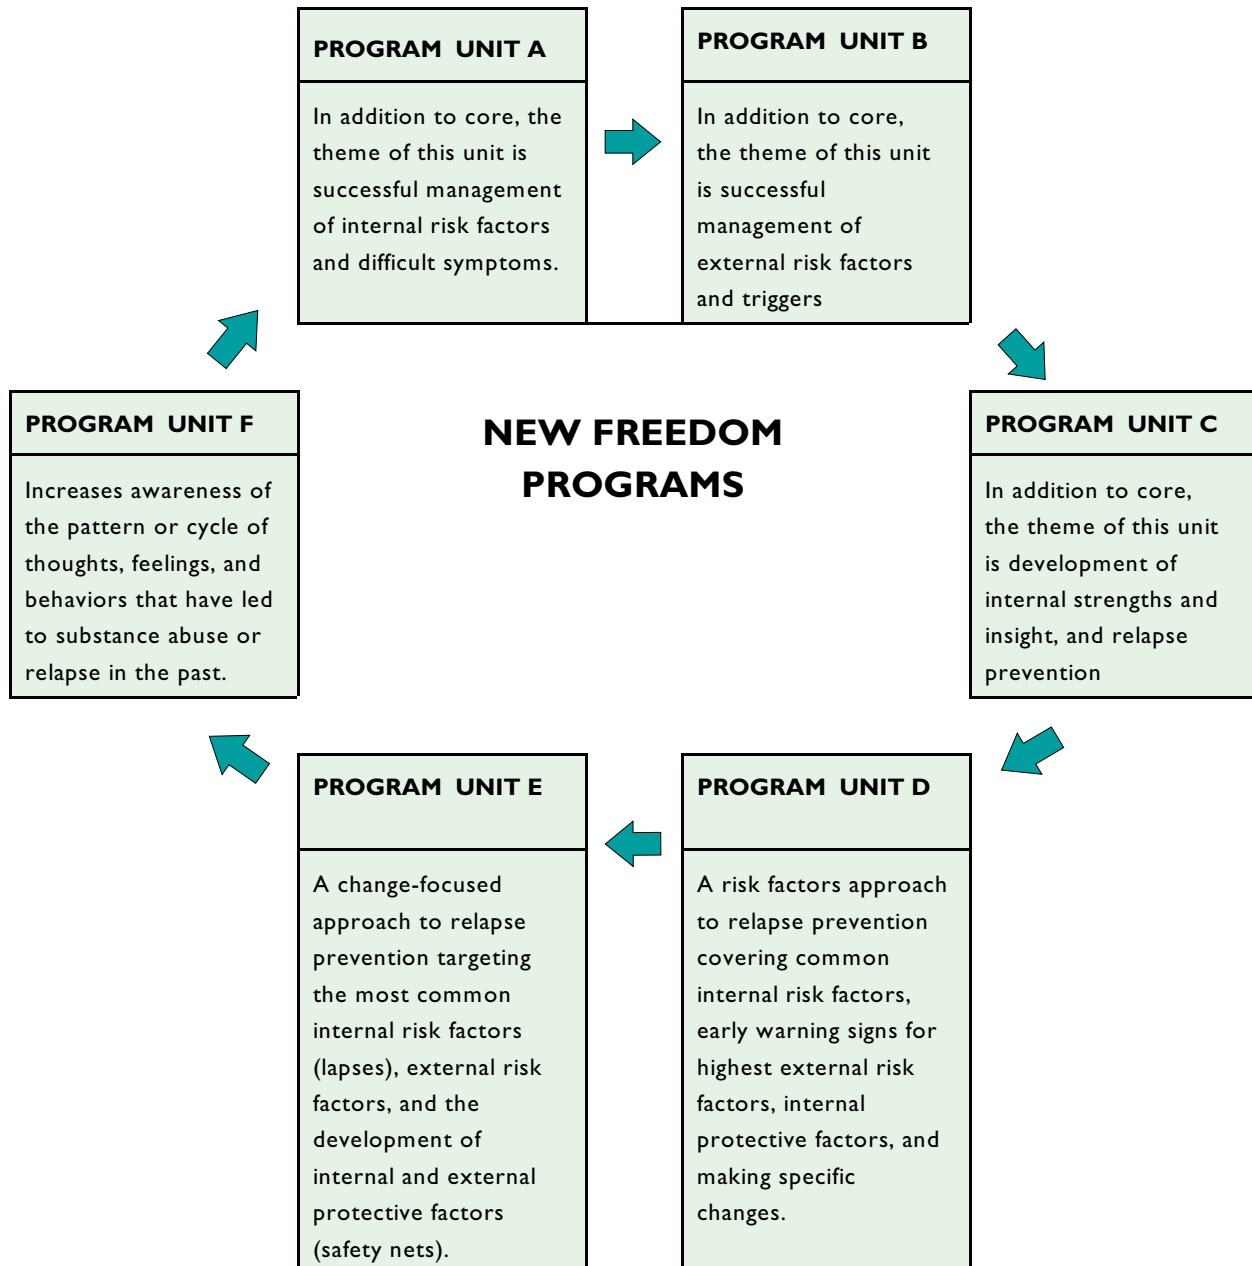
PROGRAM UNIT A

In addition to core, the theme of this unit is successful management of internal risk factors and difficult symptoms.

PROGRAM UNIT B

In addition to core, the theme of this unit is successful management of external risk factors and triggers

NEW FREEDOM PROGRAMS

PROGRAM UNIT F

Increases awareness of the pattern or cycle of thoughts, feelings, and behaviors that have led to substance abuse or relapse in the past.

PROGRAM UNIT C

In addition to core, the theme of this unit is development of internal strengths and insight, and relapse prevention

PROGRAM UNIT E

A change-focused approach to relapse prevention targeting the most common internal risk factors (lapses), external risk factors, and the development of internal and external protective factors (safety nets).

PROGRAM UNIT D

A risk factors approach to relapse prevention covering common internal risk factors, early warning signs for highest external risk factors, internal protective factors, and making specific changes.